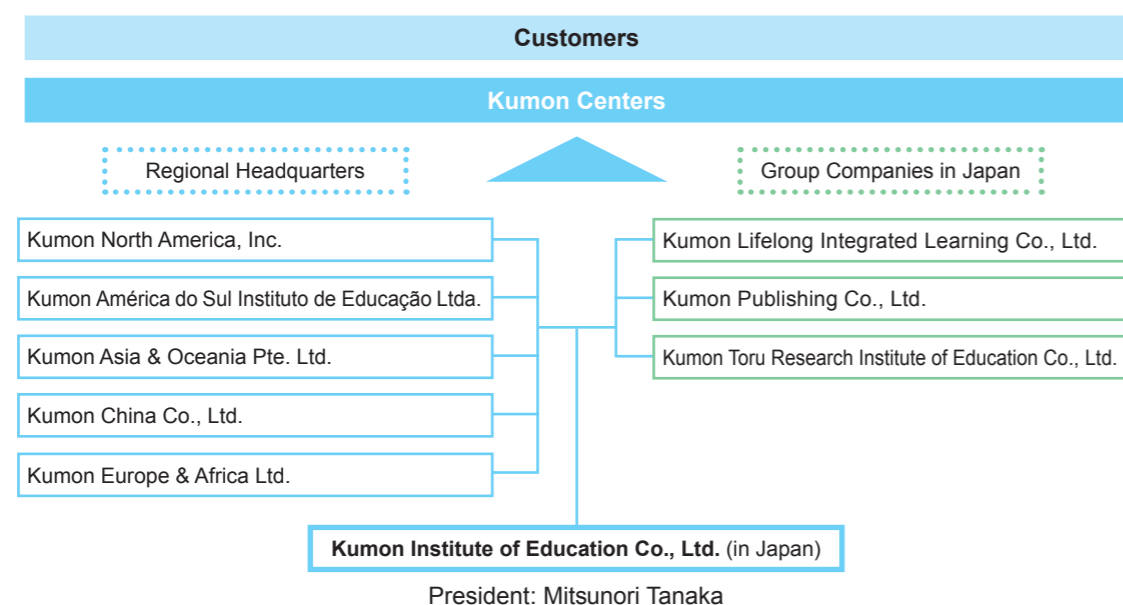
Customers

Kumon Centers

Regional Headquarters

Group Companies in Japan

Kumon North America, Inc.

Kumon América do Sul Instituto de Educação Ltda.

Kumon Asia & Oceania Pte. Ltd.

Kumon China Co., Ltd.

Kumon Europe & Africa Ltd.

Kumon Lifelong Integrated Learning Co., Ltd.

Kumon Publishing Co., Ltd.

Kumon Toru Research Institute of Education Co., Ltd.

Kumon Institute of Education Co., Ltd. (in Japan)

President: Mitsunori Tanaka